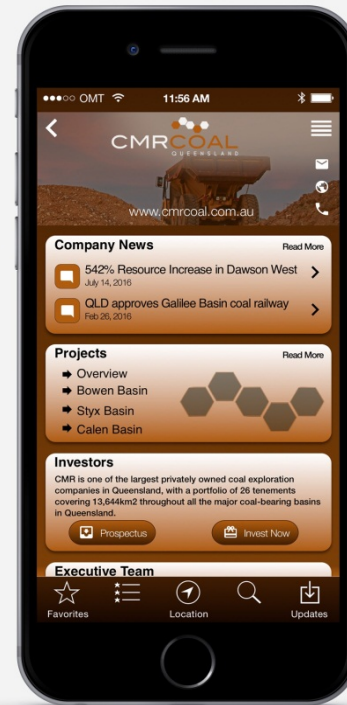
●●●○○ OMT 11:56 AM

CMRCOAL
QUEENSLAND

www.cmrcoal.com.au

Company News
Read More

542% Resource Increase in Dawson West
July 14, 2016

QLD approves Galilee Basin coal railway
Feb 26, 2016

Projects
Read More

Overview
Bowen Basin
Styx Basin
Calen Basin

Investors
CMR is one of the largest privately owned coal exploration companies in Queensland, with a portfolio of 26 tenements covering 13,644km2 throughout all the major coal-bearing basins in Queensland.

Prospectus
Invest Now

Executive Team

Favorites
Location
Updates